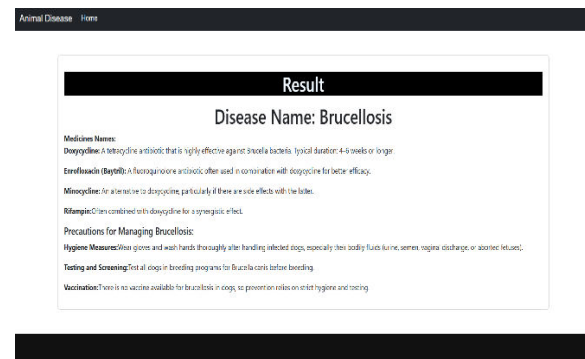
Animal Disease Home

Result

Disease Name: Brucellosis

Medicines Names:

Doxycycline: A tetracycline antibiotic that is highly effective against Brucella bacteria. Typical duration: 4-6 weeks or longer.

Enrofloxacin (Baytril): A fluoroquinolone antibiotic often used in combination with doxycycline for better efficacy.

Minocycline: An alternative to doxycycline, particularly if there are side effects with the latter.

Rifampin: Often combined with doxycycline for a synergistic effect.

Precautions for Managing Brucellosis:

Hygiene Measures: Wear gloves and wash hands thoroughly after handling infected dogs, especially their bodily fluids (urine, semen, vaginal discharge, or aborted fetuses).

Testing and Screening: Test all dogs in breeding programs for Brucella canis before breeding.

Vaccination: There is no vaccine available for brucellosis in dogs, so prevention relies on strict hygiene and testing.